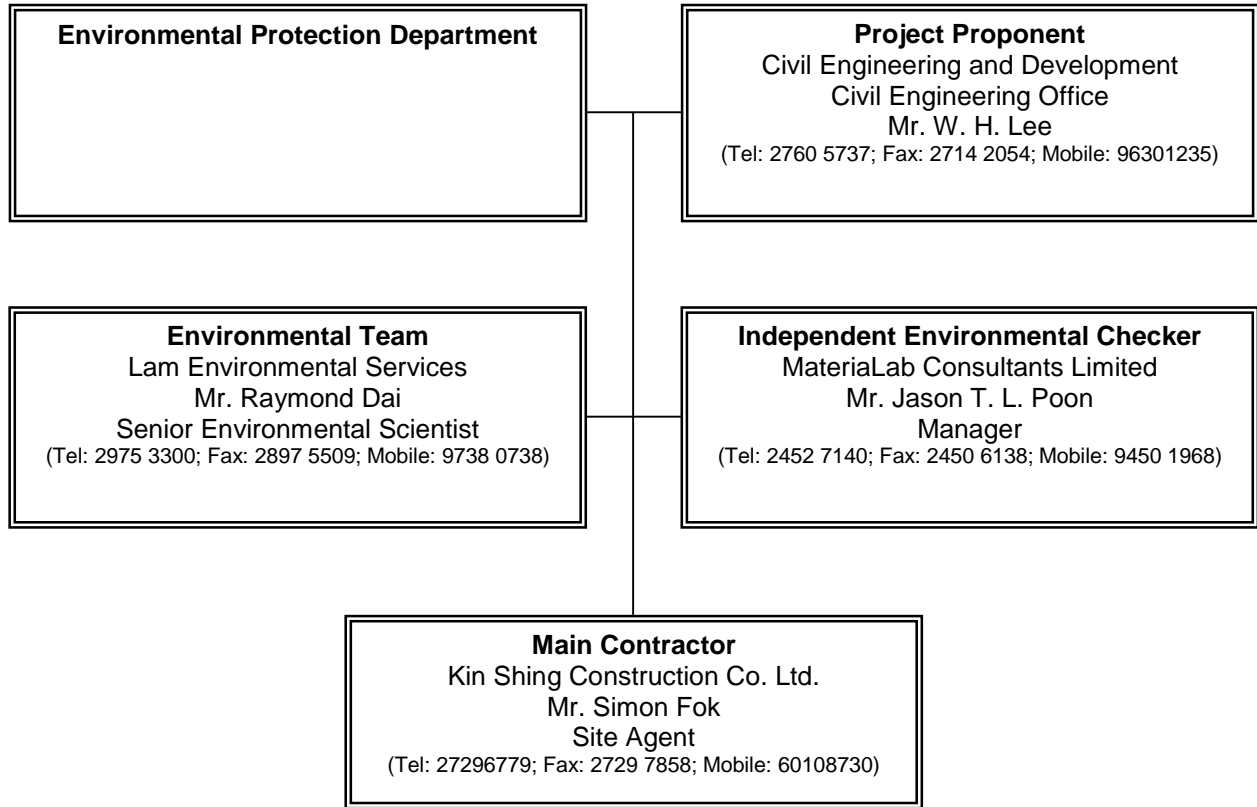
Environmental Protection Department

Project Proponent
Civil Engineering and Development
Civil Engineering Office
Mr. W. H. Lee
(Tel: 2760 5737; Fax: 2714 2054; Mobile: 96301235)

Environmental Team
Lam Environmental Services
Mr. Raymond Dai
Senior Environmental Scientist
(Tel: 2975 3300; Fax: 2897 5509; Mobile: 9738 0738)

Independent Environmental Checker
MateriaLab Consultants Limited
Mr. Jason T. L. Poon
Manager
(Tel: 2452 7140; Fax: 2450 6138; Mobile: 9450 1968)

Main Contractor
Kin Shing Construction Co. Ltd.
Mr. Simon Fok
Site Agent
(Tel: 27296779; Fax: 2729 7858; Mobile: 60108730)